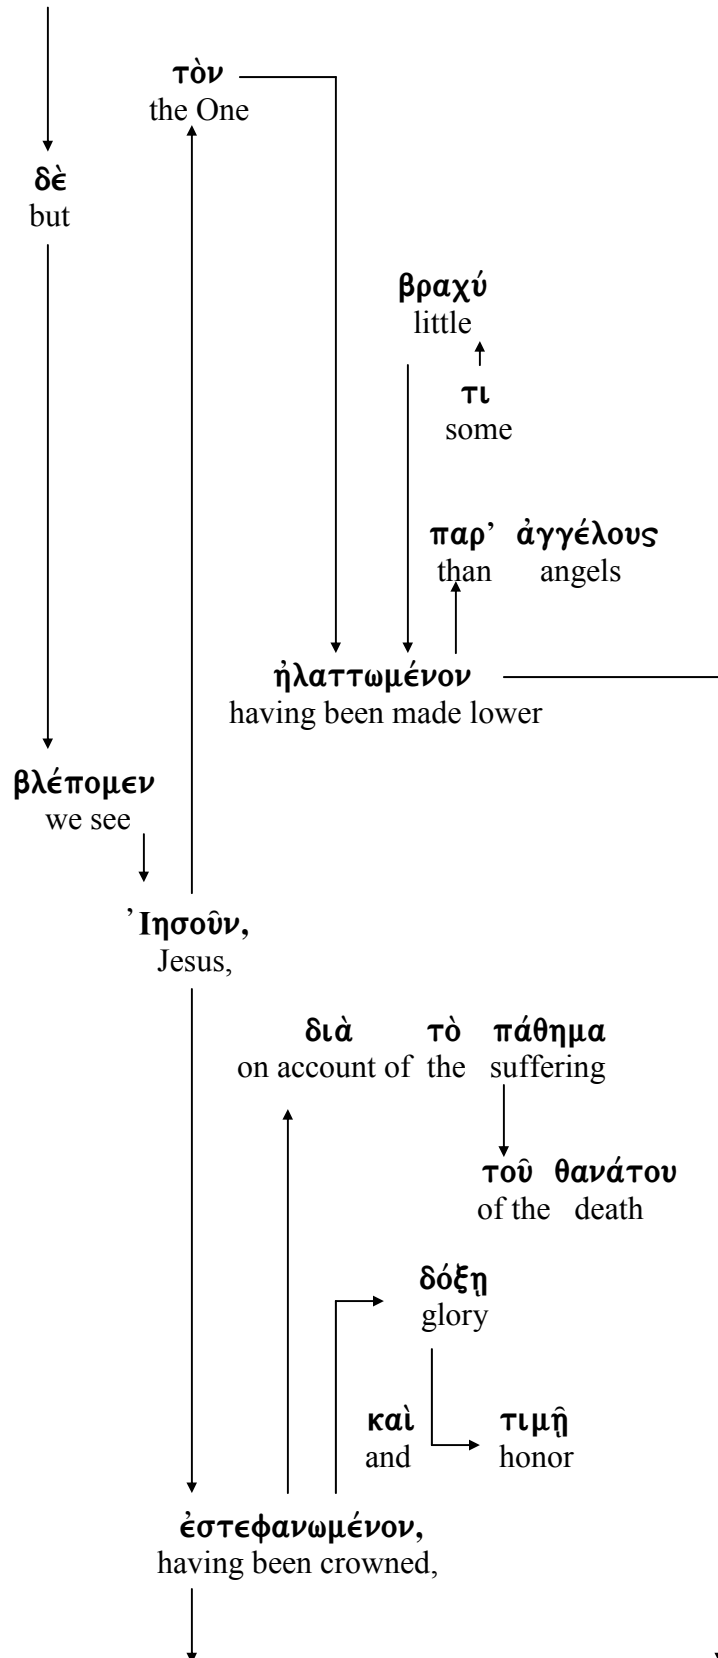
τὸν
the One

δὲ
but

βραχύ
little

τι
some

παρ' ἀγγέλους
than angels

ἠλαττωμένον
having been made lower

βλέπομεν
we see

'Ιησοῦν,
Jesus,

διὰ τὸ πάθημα
on account of the suffering

τοῦ θανάτου
of the death

δόξῃ
glory

καὶ τιμῇ
and honor

ἐστεφανωμένον,
having been crowned,